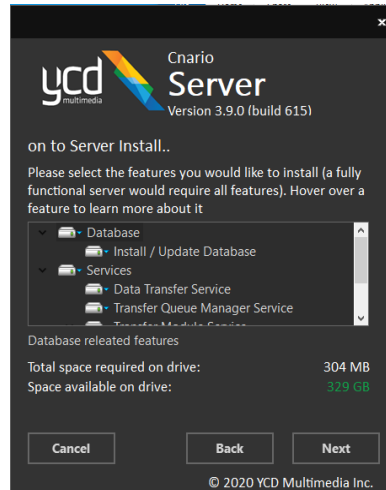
×

ycd multimedia

Cnario
Server
Version 3.9.0 (build 615)

on to Server Install..

Please select the features you would like to install (a fully functional server would require all features). Hover over a feature to learn more about it

Database
Install / Update Database
Services
Data Transfer Service
Transfer Queue Manager Service
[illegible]

Database releated features

Total space required on drive: 304 MB
Space available on drive: 329 GB

Cancel
Back
Next

© 2020 YCD Multimedia Inc.